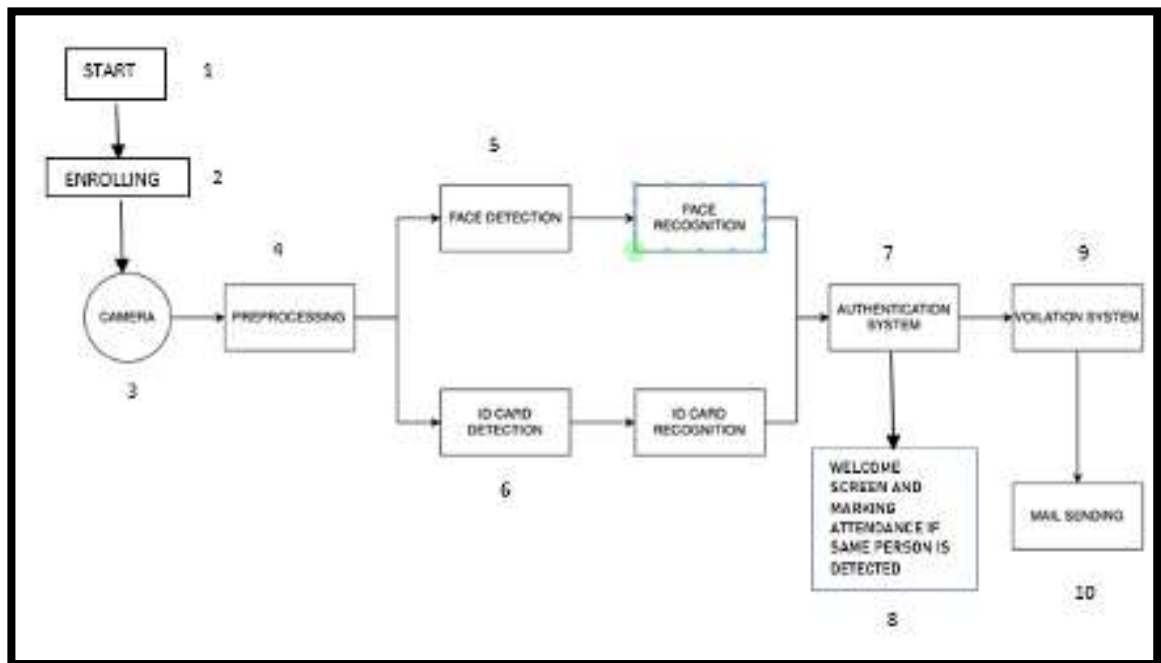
START 1

ENROLLING 2

CAMERA

3

4

PREPROCESSING

5

FACE DETECTION

FACE RECOGNITION

ID CARD DETECTION

ID CARD RECOGNITION

6

7

AUTHENTICATION SYSTEM

WELCOME SCREEN AND MARKING ATTENDANCE IF SAME PERSON IS DETECTED

8

9

VIOLATION SYSTEM

MAIL SENDING

10